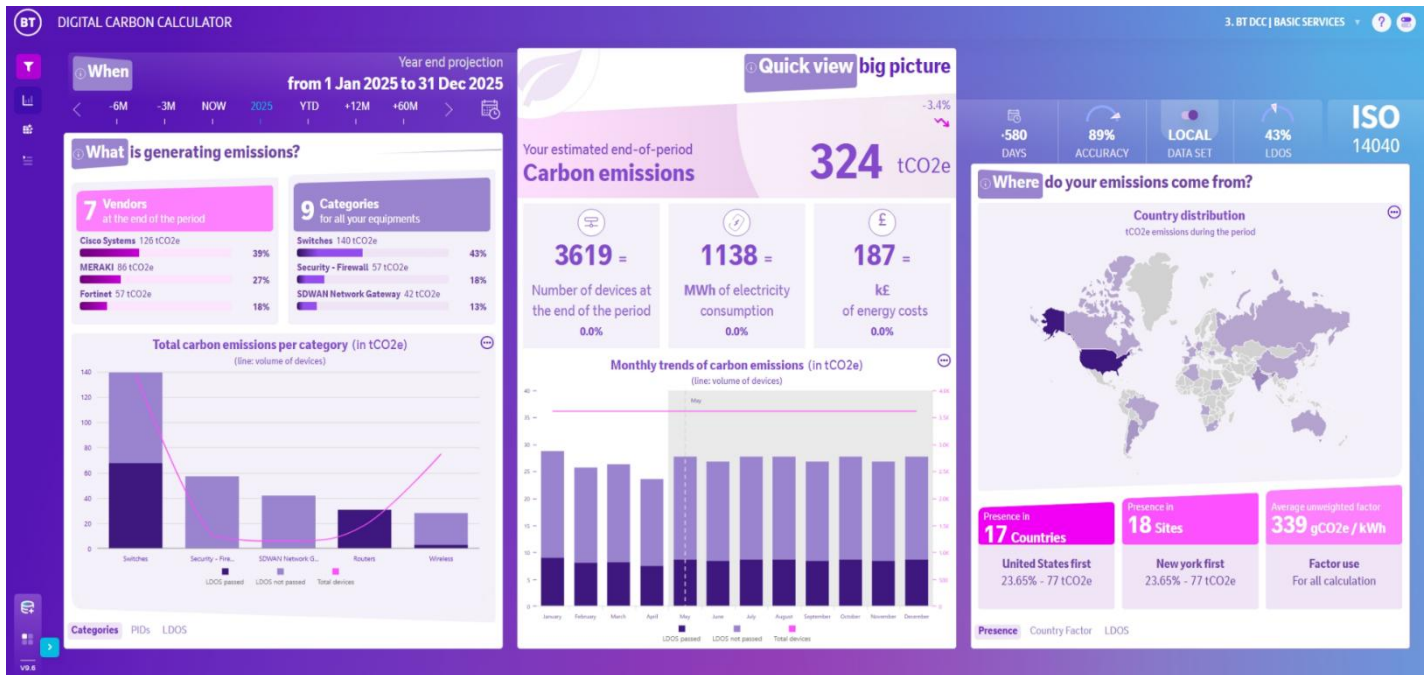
BT DIGITAL CARBON CALCULATOR

3. BT DCC | BASIC SERVICES

When

Year end projection
from 1 Jan 2025 to 31 Dec 2025

-6M -3M NOW 2025 YTD +12M +60M

What is generating emissions?

7 Vendors
at the end of the period

Cisco Systems 126 tCO2e 39%
MERAKI 86 tCO2e 27%
Fortinet 57 tCO2e 18%

9 Categories
for all your equipments

Switches 140 tCO2e 43%
Security - Firewall 57 tCO2e 18%
SDWAN Network Gateway 42 tCO2e 13%

Total carbon emissions per category (in tCO2e)
(line: volume of devices)

140
120
100
80
60
40
20
0

Switches Security - Fire... SDWAN Network G... Routers Wireless

LDOS passed LDOS not passed Total devices

Categories PIDs LDOS

Quick view big picture

-3.4%

Your estimated end-of-period
Carbon emissions
324 tCO2e

3619 =
Number of devices at the end of the period
0.0%

1138 =
MWh of electricity consumption
0.0%

187 =
k£
of energy costs
0.0%

Monthly trends of carbon emissions (in tCO2e)
(line: volume of devices)

40
35
30
25
20
15
10
5
0

May

January February March April May June July August September October November December

LDOS passed LDOS not passed Total devices

-580
DAYS

89%
ACCURACY

LOCAL
DATA SET

43%
LDOS

ISO
14040

Where do your emissions come from?

Country distribution
tCO2e emissions during the period

Presence in
17 Countries
United States first
23.65% - 77 tCO2e

Presence in
18 Sites
New york first
23.65% - 77 tCO2e

Average unweighted factor
339 gCO2e / kWh
Factor use
For all calculation

Presence Country Factor LDOS

V0.6